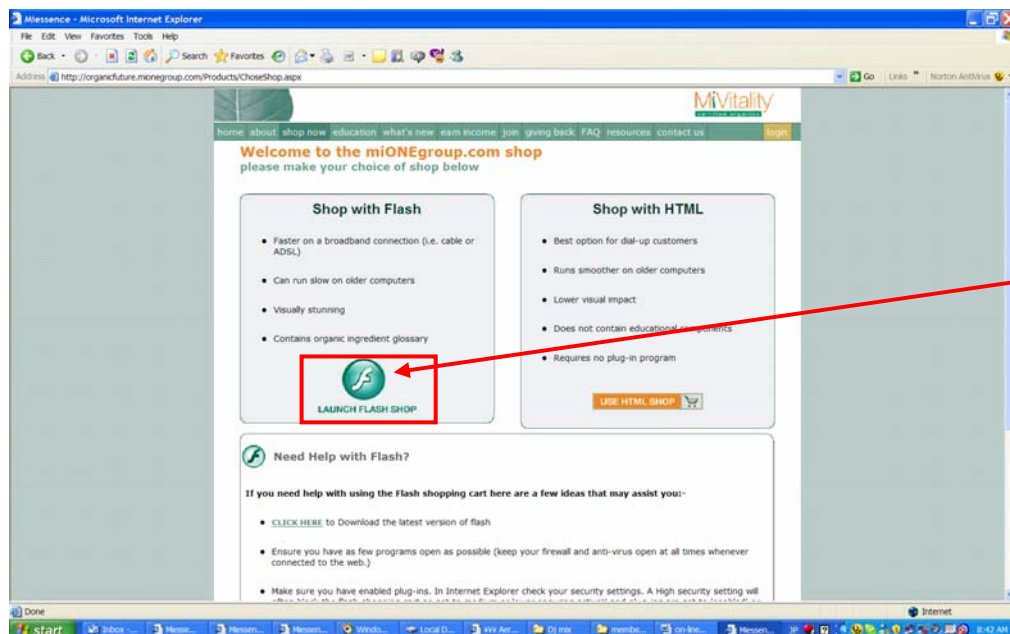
Miessence - Microsoft Internet Explorer

File Edit View Favorites Tools Help

Back Search Favorites

Address http://organicfuture.mionegroup.com/Products/ChoseShop.aspx

Go Links Norton AntiVirus

MiVitality
certified organics

home about shop now education what's new earn income join giving back FAQ resources contact us login

Welcome to the miONEgroup.com shop
please make your choice of shop below

Shop with Flash

- Faster on a broadband connection (i.e. cable or ADSL)
- Can run slow on older computers
- Visually stunning
- Contains organic ingredient glossary

LAUNCH FLASH SHOP

Shop with HTML

- Best option for dial-up customers
- Runs smoother on older computers
- Lower visual impact
- Does not contain educational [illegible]
- Requires no plug-in program

USE HTML SHOP

Need Help with Flash?

If you need help with using the Flash shopping cart here are a few ideas that may assist you:-

- CLICK HERE to Download the latest version of flash
- Ensure you have as few programs open as possible (keep your firewall and anti-virus open at all times whenever connected to the web.)
- Make sure you have enabled plug-ins. In Internet Explorer check your security settings. A High security setting will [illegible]

Done

Internet

start Inbox -... Messe... Messen... Messen... Windo... Local D... WW Aer... DJ mix membe... on-line... Messen... 8:42 AM